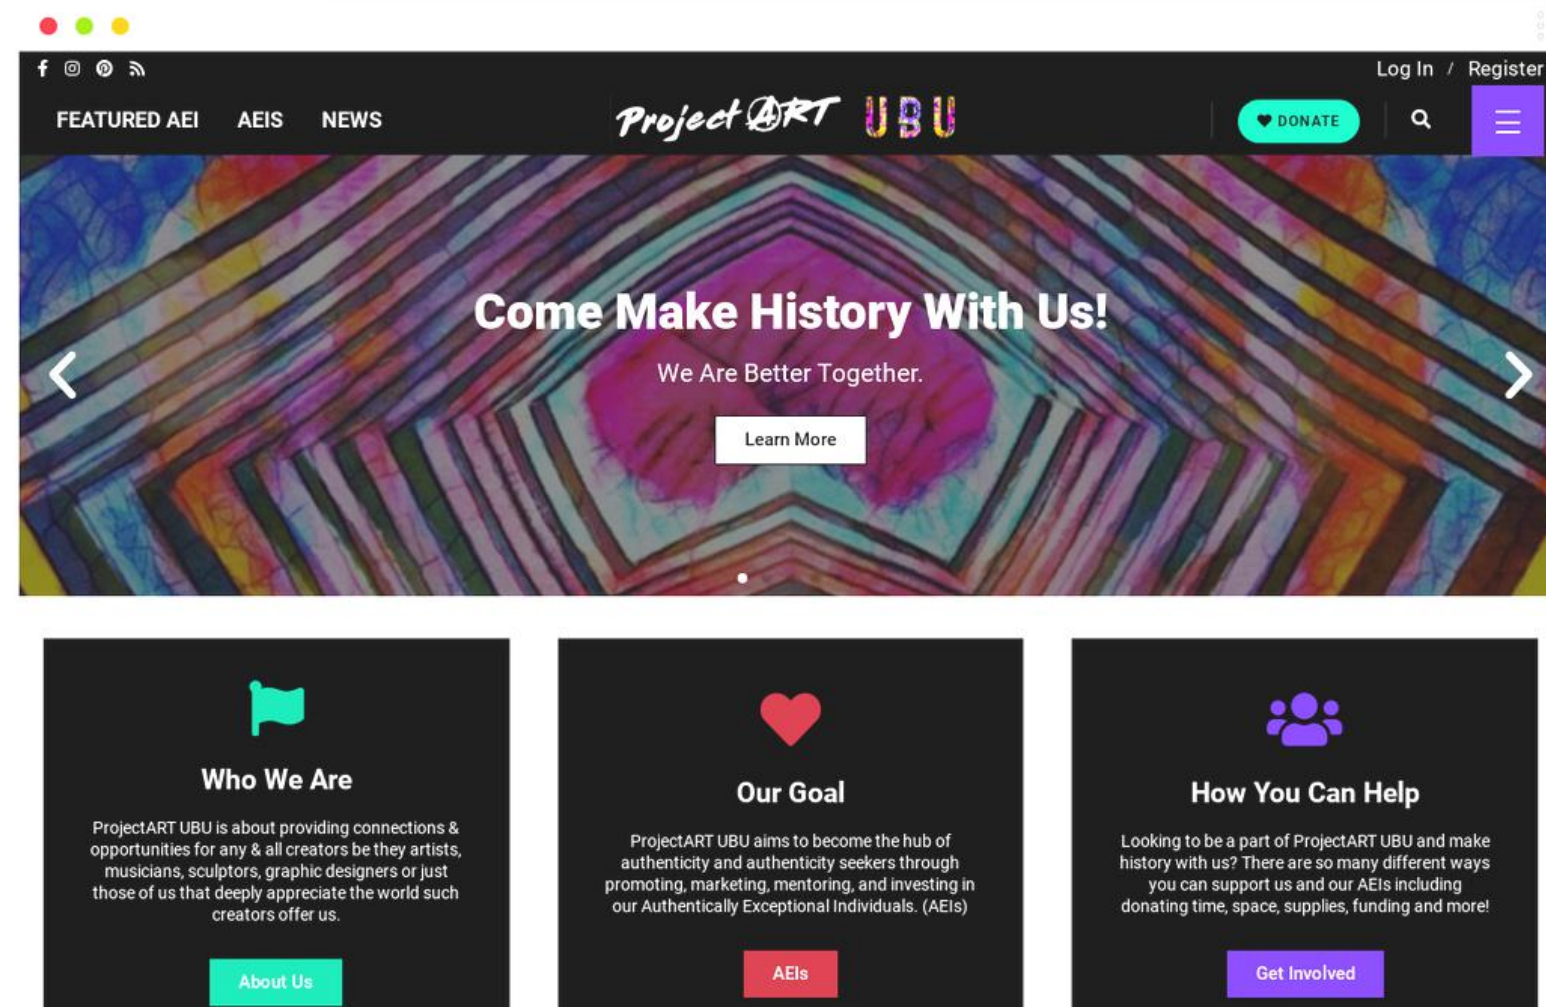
Log In / Register

FEATURED AEI AEIS NEWS

ProjectART UBU

DONATE

Come Make History With Us!

We Are Better Together.

Learn More

Who We Are

ProjectART UBU is about providing connections & opportunities for any & all creators be they artists, musicians, sculptors, graphic designers or just those of us that deeply appreciate the world such creators offer us.

About Us

Our Goal

ProjectART UBU aims to become the hub of authenticity and authenticity seekers through promoting, marketing, mentoring, and investing in our Authentically Exceptional Individuals. (AEIs)

AEIs

How You Can Help

Looking to be a part of ProjectART UBU and make history with us? There are so many different ways you can support us and our AEIs including donating time, space, supplies, funding and more!

Get Involved